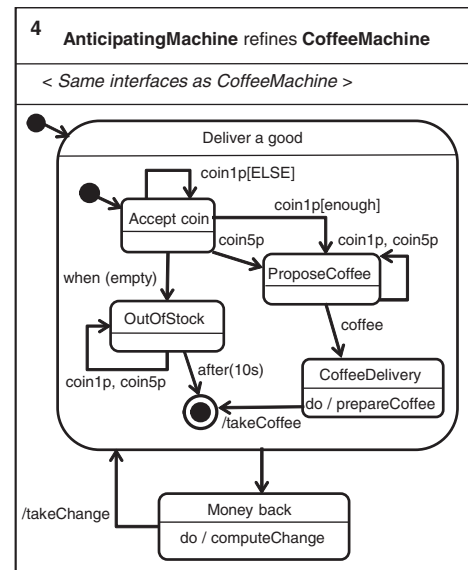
4 **AnticipatingMachine** refines **CoffeeMachine**

< Same interfaces as CoffeeMachine >

Deliver a good

coin1p[ELSE]

Accept coin

coin1p[enough]

coin5p

coin1p, coin5p

when (empty)

ProposeCoffee

OutOfStock

coffee

after(10s)

coin1p, coin5p

CoffeeDelivery

do / prepareCoffee

/takeCoffee

/takeChange

Money back

do / computeChange